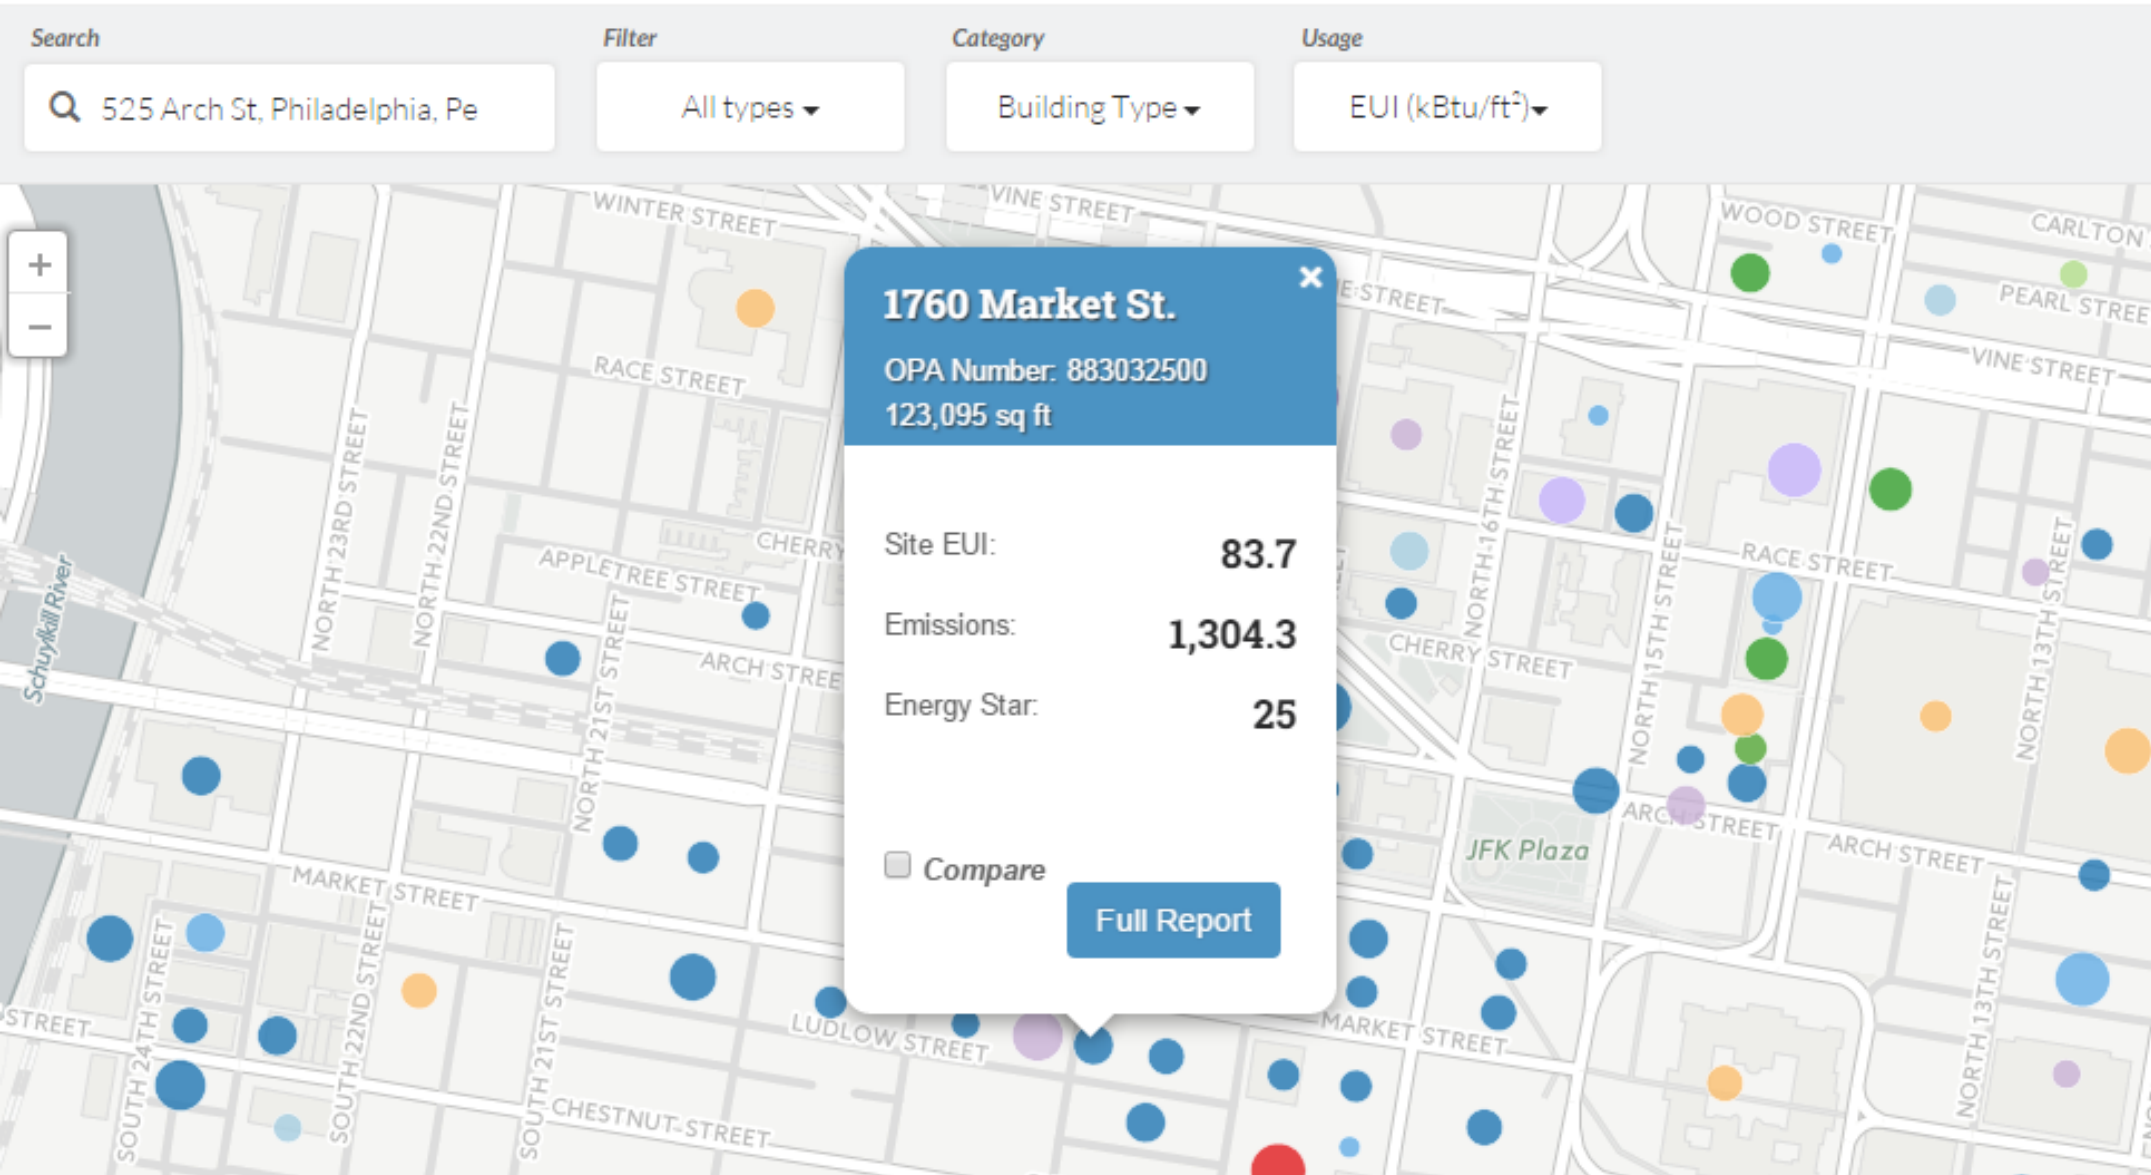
Search
525 Arch St, Philadelphia, Pe

Filter
All types

Category
Building Type

Usage
EUI (kBtu/ft$^2$)

+
−

1760 Market St.
OPA Number: 883032500
123,095 sq ft

Site EUI: 83.7
Emissions: 1,304.3
Energy Star: 25

Compare
Full Report

WINTER STREET
VINE STREET
WOOD STREET
CARLTON
PEARL STREE
VINE STREET
RACE STREET
NORTH 23RD STREET
NORTH 22ND STREET
CHERRY
APPLETREE STREET
ARCH STREE
NORTH 21ST STREET
Schuylkill River
MARKET STREET
STREET
SOUTH 24TH STREET
SOUTH 22ND STREET
SOUTH 21ST STREET
LUDLOW STREET
CHESTNUT STREET
NORTH 16TH STREET
NORTH 15TH STREET
RACE STREET
CHERRY STREET
ARCH STREET
JFK Plaza
ARCH STREET
MARKET STREET
NORTH 13TH STREET
NORTH 13TH STREET